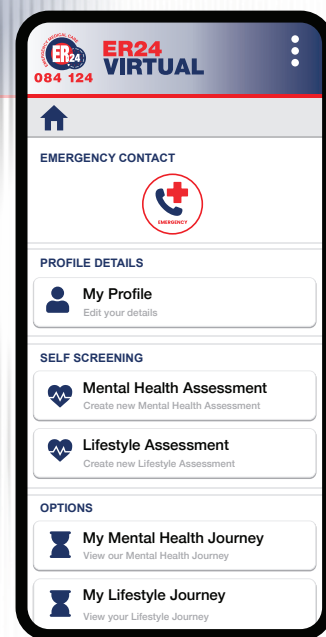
EMERGENCY MEDICAL CARE
ER24
084 124
ER24 VIRTUAL

EMERGENCY CONTACT

EMERGENCY

PROFILE DETAILS

My Profile
Edit your details

SELF SCREENING

Mental Health Assessment
Create new Mental Health Assessment

Lifestyle Assessment
Create new Lifestyle Assessment

OPTIONS

My Mental Health Journey
View our Mental Health Journey

My Lifestyle Journey
View your Lifestyle Journey